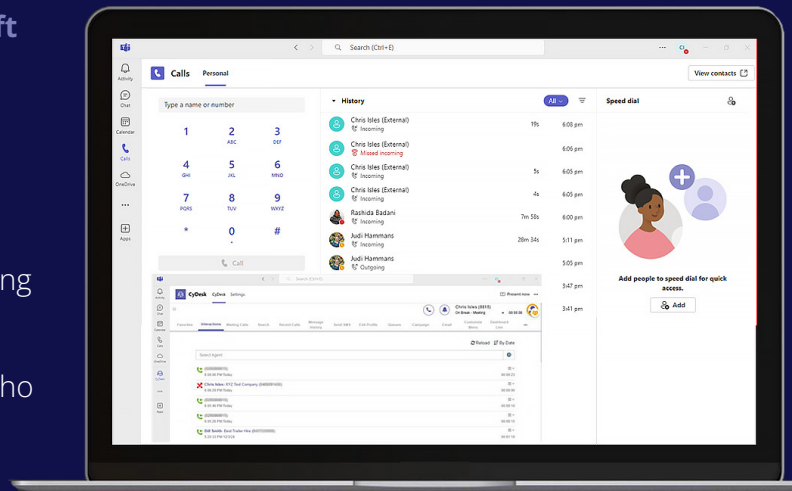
ft

ng

ho

Search (Ctrl+E)

Activity

Chat

Calendar

Calls

OneDrive

Apps

Calls Personal

View contacts

Type a name or number

1
2 ABC
3 DEF
4 GHI
5 JKL
6 MNO
7 PQRS
8 TUV
9 WXYZ
*
0 +
#

Call

History

All

Chris Isles (External) Incoming 19s 6:08 pm
Chris Isles (External) Missed incoming 6:06 pm
Chris Isles (External) Incoming 5s 6:05 pm
Chris Isles (External) Incoming 4s 6:05 pm
Rashida Badani Incoming 7m 58s 6:00 pm
Judi Hammans Incoming 28m 34s 5:11 pm
Judi Hammans Outgoing 5:05 pm
3:47 pm
3:41 pm

Speed dial

Add people to speed dial for quick access.

Add

CyDesk CyDesk Settings

Chris Isles (8819) On Break - Meeting

Interactions

Select Agent

Reload By Date

Chris Isles: XYZ Test Company

Bill Smith: Best Trailer Hire